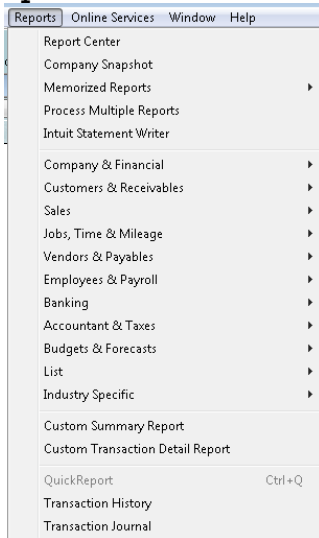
Reports Online Services Window Help

Report Center
Company Snapshot
Memorized Reports
Process Multiple Reports
Intuit Statement Writer

Company & Financial
Customers & Receivables
Sales
Jobs, Time & Mileage
Vendors & Payables
Employees & Payroll
Banking
Accountant & Taxes
Budgets & Forecasts
List
Industry Specific

Custom Summary Report
Custom Transaction Detail Report

QuickReport Ctrl+Q
Transaction History
Transaction Journal